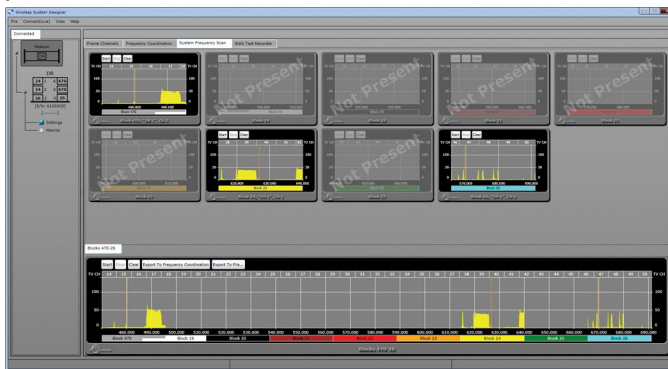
Wireless System Designer

File Connect(Live) View Help

Connected

DR

Settings

Frame Channels Frequency Coordination System Frequency Scan Walk Test Recorder

Start Clear

Not Present

Not Present

Not Present

Not Present

Not Present

Not Present

Start Clear

Start Clear

Blocks 470-26

Start Clear Report To Frequency Coordination Report To File...

TV CH

100

50

0

480.000 490.000 500.000 510.000 520.000 530.000 540.000 550.000 560.000 570.000 580.000 590.000 600.000 610.000 620.000 630.000 640.000 650.000 660.000 670.000 680.000 690.000

Block 470 Block 19 Block 20 Block 21 Block 22 Block 23 Block 24 Block 25 Block 26